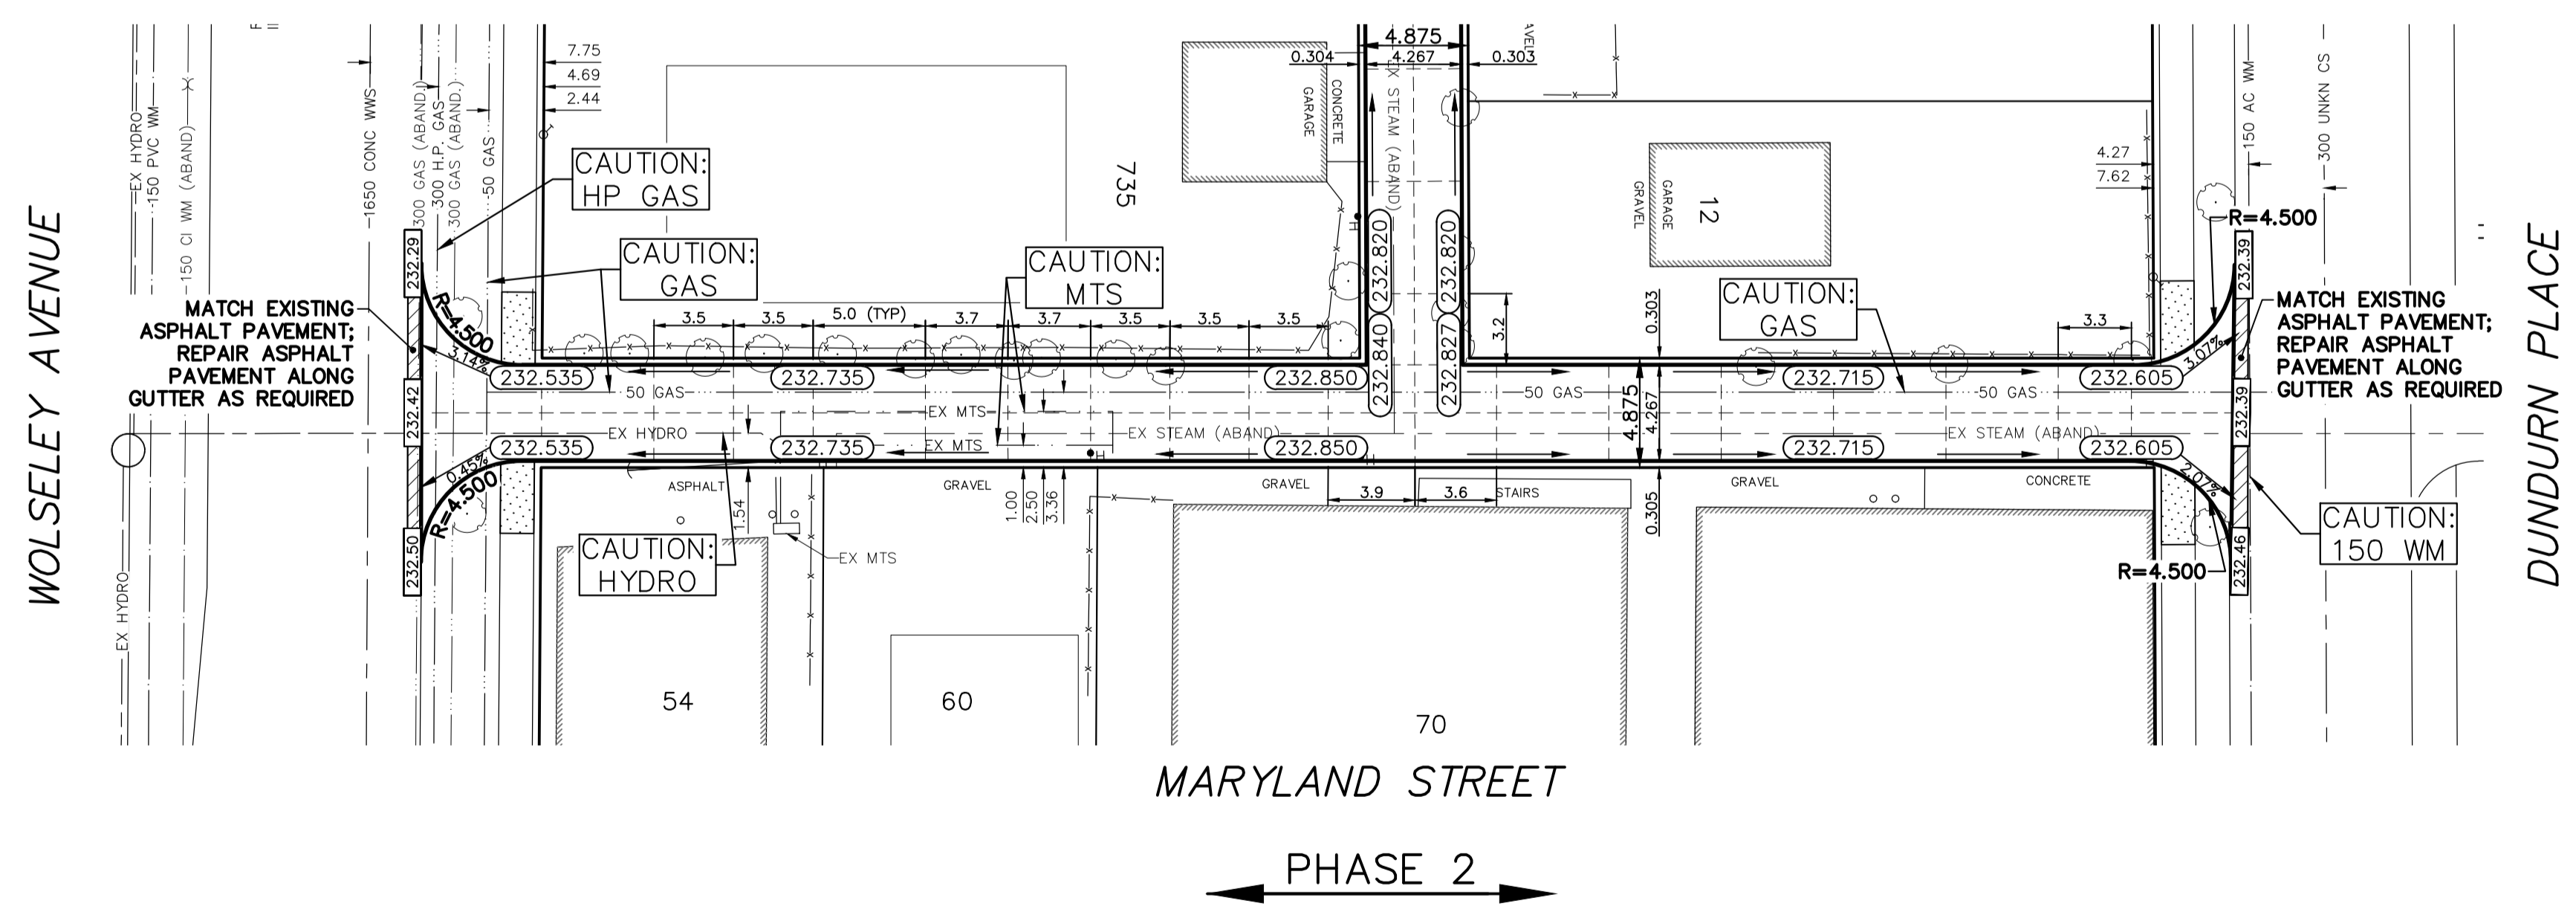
WOLSELEY AVENUE

EX HYDRO
150 PVC WM
150 CI WM (ABAND)
1650 CONC WWS
300 GAS (ABAND.)
300 H.P. GAS
300 GAS (ABAND.)
50 GAS
EX HYDRO

7.75
4.69
2.44

CAUTION: HP GAS

CAUTION: GAS

CAUTION: MTS

735

4.875
0.304
4.267
0.303

GARAGE
CONCRETE
EX STEAM (ABAND)

232.820
232.820
232.840
232.827

GARAGE
GRAVEL
12

4.27
7.62

150 AC WM
300 UNKN CS

R=4.500

DUNDURN PLACE

232.29
232.42
232.50
R=4.500
3.14%
0.45%
R=4.500

MATCH EXISTING ASPHALT PAVEMENT; REPAIR ASPHALT PAVEMENT ALONG GUTTER AS REQUIRED

3.5
3.5
5.0 (TYP)
3.7
3.7
3.5
3.5
3.5
3.2
0.303
3.3

CAUTION: GAS

232.535
232.735
232.850
232.715
232.605

50 GAS
50 GAS
50 GAS
EX MTS
EX HYDRO
EX MTS
EX STEAM (ABAND)
EX STEAM (ABAND)

4.875
4.267

232.535
232.735
232.850
232.715
232.605

3.07%
2.07%

232.39
232.39
232.46

MATCH EXISTING ASPHALT PAVEMENT; REPAIR ASPHALT PAVEMENT ALONG GUTTER AS REQUIRED

CAUTION: 150 WM

R=4.500

ASPHALT
GRAVEL
GRAVEL
3.9
3.6
STAIRS
GRAVEL
CONCRETE
0.305

1.54
1.00
2.50
3.36

CAUTION: HYDRO

EX MTS

54
60
70

MARYLAND STREET

PHASE 2